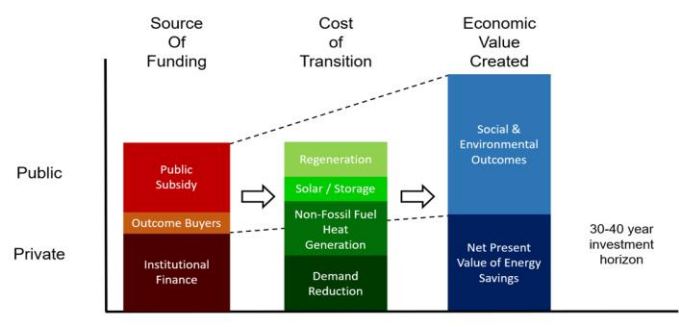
Source Of Funding

Cost of Transition

Economic Value Created

Public

Private

Public Subsidy

Outcome Buyers

Institutional Finance

Regeneration

Solar / Storage

Non-Fossil Fuel Heat Generation

Demand Reduction

Social & Environmental Outcomes

Net Present Value of Energy Savings

30-40 year investment horizon